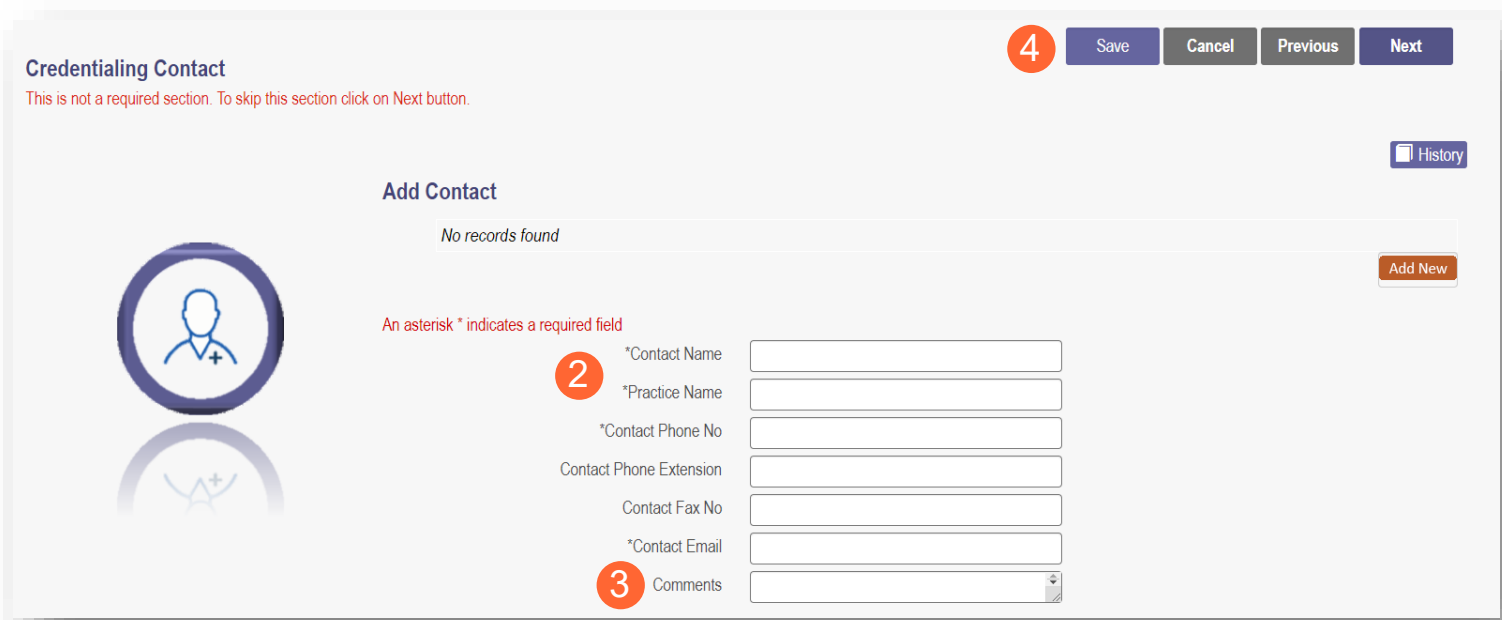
4 Save Cancel Previous Next

Credentialing Contact

This is not a required section. To skip this section click on Next button.

History

Add Contact

No records found

Add New

An asterisk * indicates a required field

*Contact Name

2 *Practice Name

*Contact Phone No

Contact Phone Extension

Contact Fax No

*Contact Email

3 Comments